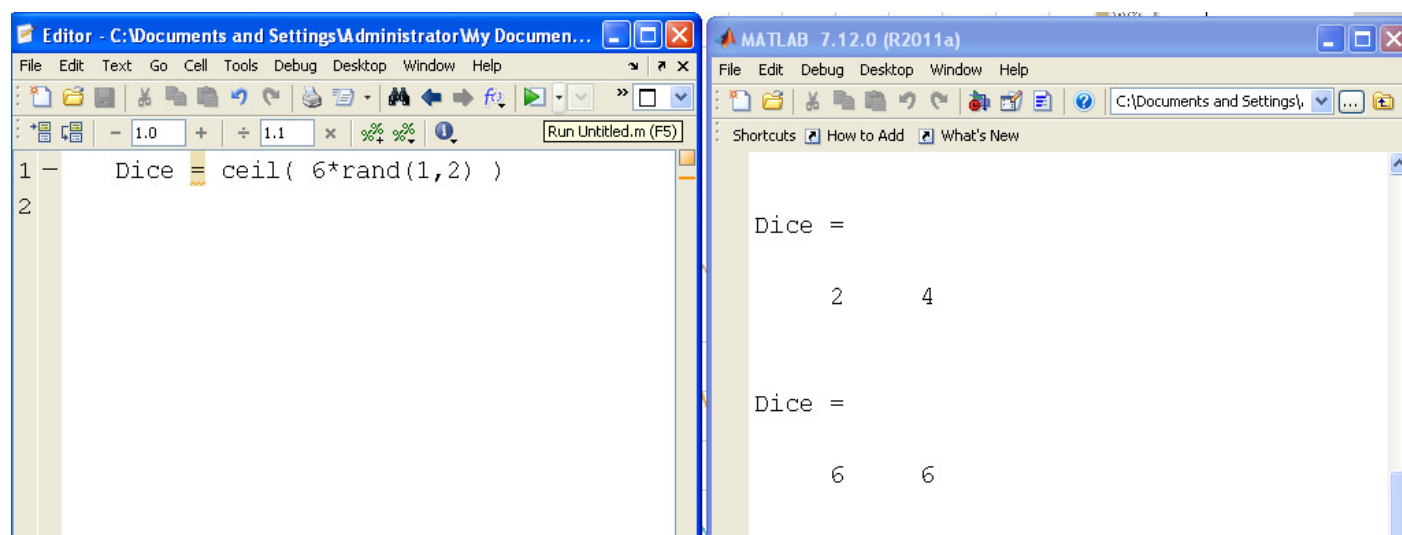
Editor - C:\Documents and Settings\Administrator\My Documen...

File Edit Text Go Cell Tools Debug Desktop Window Help

− 1.0 + ÷ 1.1 ×

Run Untitled.m (F5)

1 − Dice = ceil( 6*rand(1,2) )
2

MATLAB 7.12.0 (R2011a)

File Edit Debug Desktop Window Help

C:\Documents and Settings\

Shortcuts How to Add What's New

Dice =

2 4

Dice =

6 6